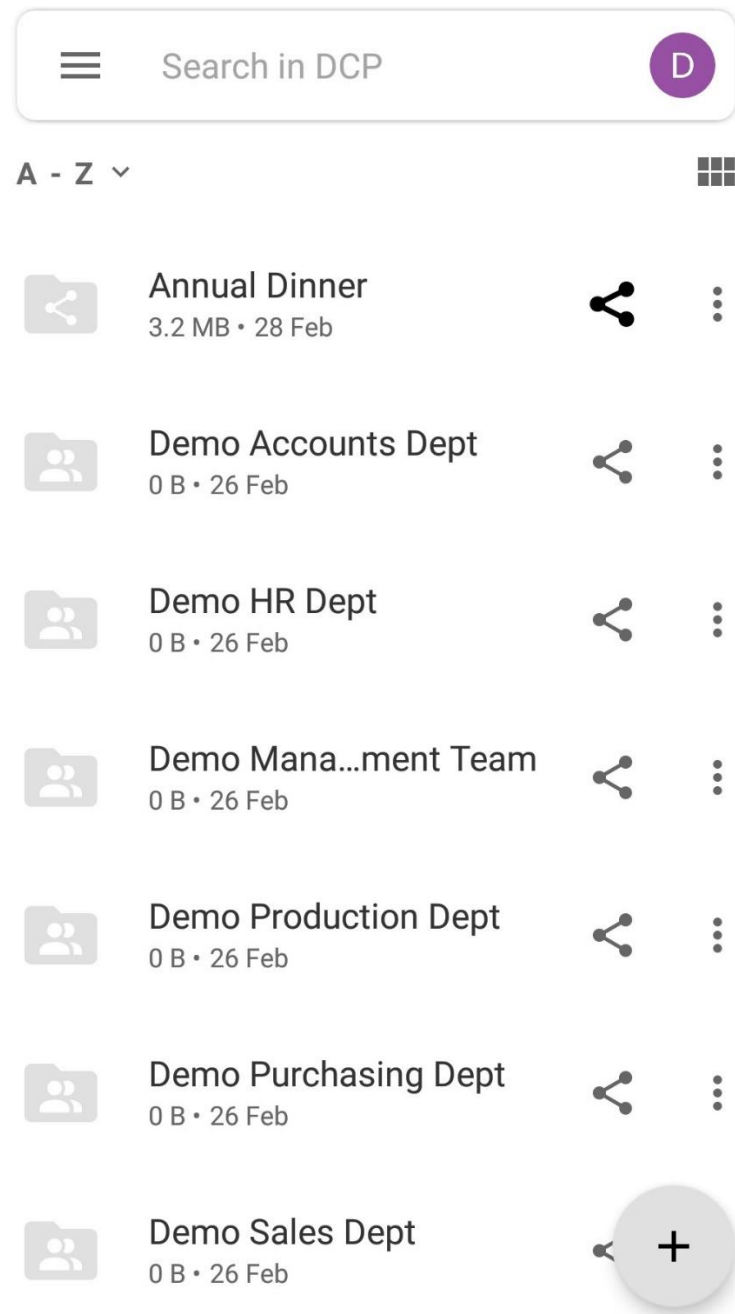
Search in DCP

D

A - Z

Annual Dinner
3.2 MB • 28 Feb

Demo Accounts Dept
0 B • 26 Feb

Demo HR Dept
0 B • 26 Feb

Demo Mana...ment Team
0 B • 26 Feb

Demo Production Dept
0 B • 26 Feb

Demo Purchasing Dept
0 B • 26 Feb

Demo Sales Dept
0 B • 26 Feb

+